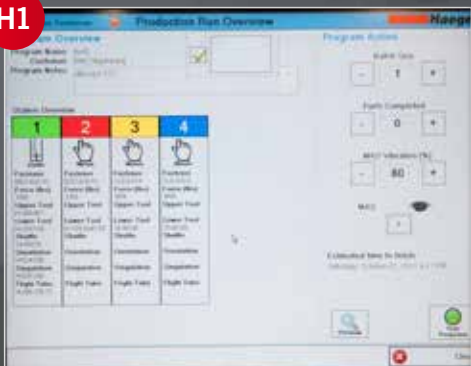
H1

Production Run Overview

Haege

Program Overview

Program Name:
Customer:
Program Notes:

Program Actions

Batch Size

-
1
+

Parts Completed

-
0
+

MAG Vibration (%)

-
80
+

MAG

Station Overview

1
2
3
4

Fastener
Force (lbs)
Upper Tool
Lower Tool
Shuttle
Orientation
Singulation
Flight Tube

Fastener
Force (lbs)
Upper Tool
Lower Tool
Shuttle
Orientation
Singulation
Flight Tube

Fastener
Force (lbs)
Upper Tool
Lower Tool
Shuttle
Orientation
Singulation
Flight Tube

Fastener
Force (lbs)
Upper Tool
Lower Tool
Shuttle
Orientation
Singulation
Flight Tube

Estimated Time to Finish

Preview

Start Production

Clo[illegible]